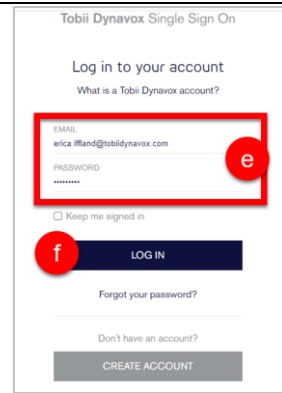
Tobii Dynavox Single Sign On

Log in to your account

What is a Tobii Dynavox account?

EMAIL
erica.iffland@tobiidynavox.com

PASSWORD
••••••••••

e

Keep me signed in

f

LOG IN

Forgot your password?

Don't have an account?

CREATE ACCOUNT